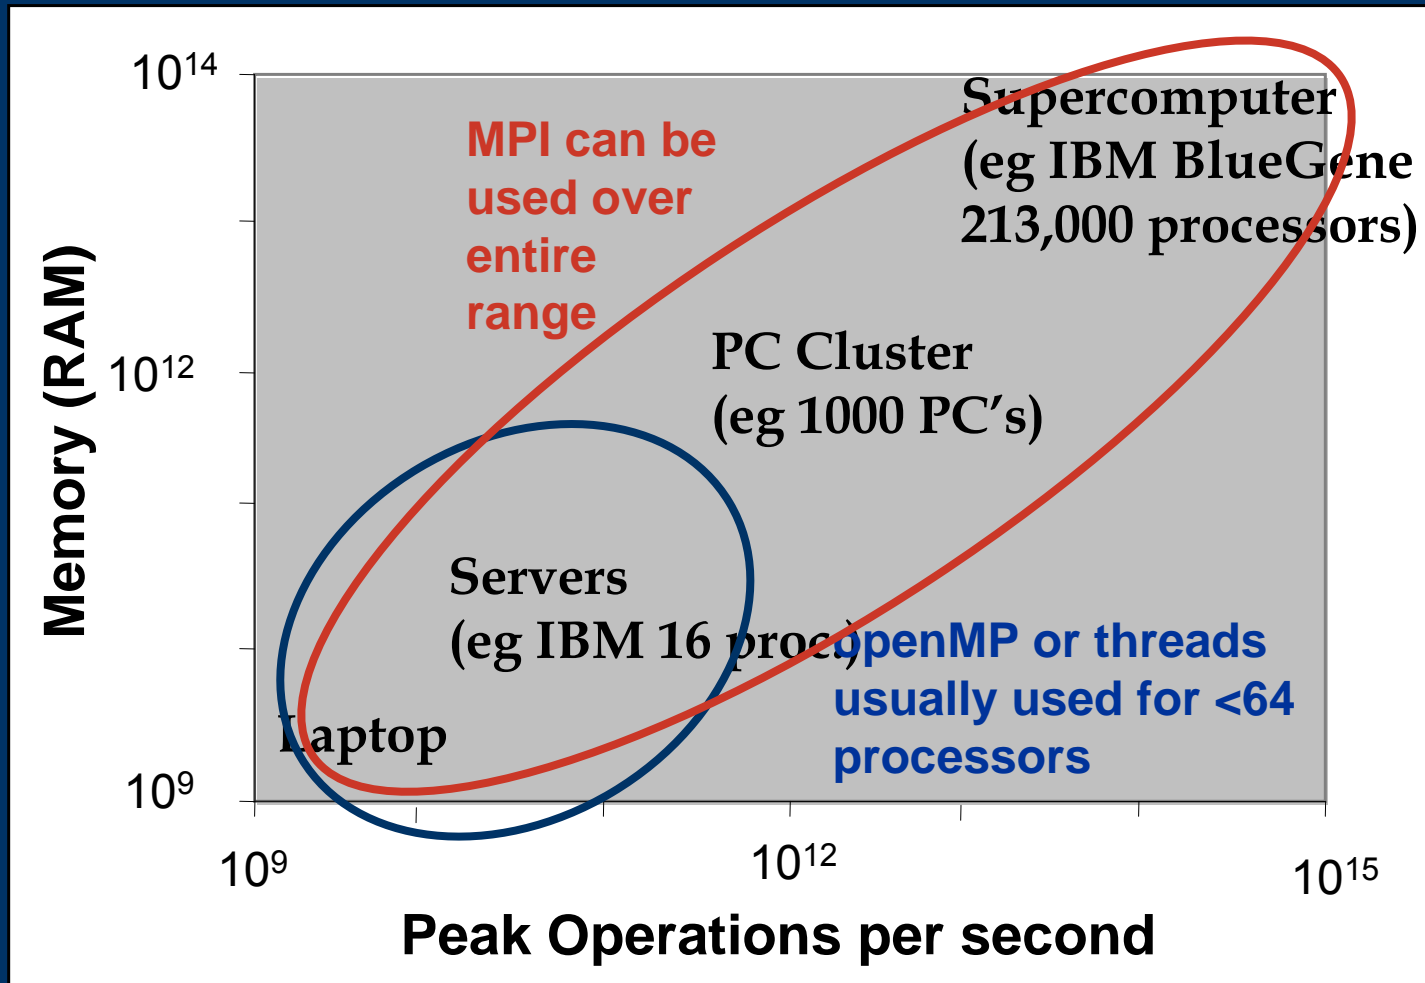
$10^{14}$

$10^{12}$

$10^{9}$

Memory (RAM)

MPI can be used over entire range

Supercomputer (eg IBM BlueGene 213,000 processors)

PC Cluster (eg 1000 PC's)

Servers (eg IBM 16 proc)

OpenMP or threads usually used for <64 processors

Laptop

$10^{9}$

$10^{12}$

$10^{15}$

Peak Operations per second